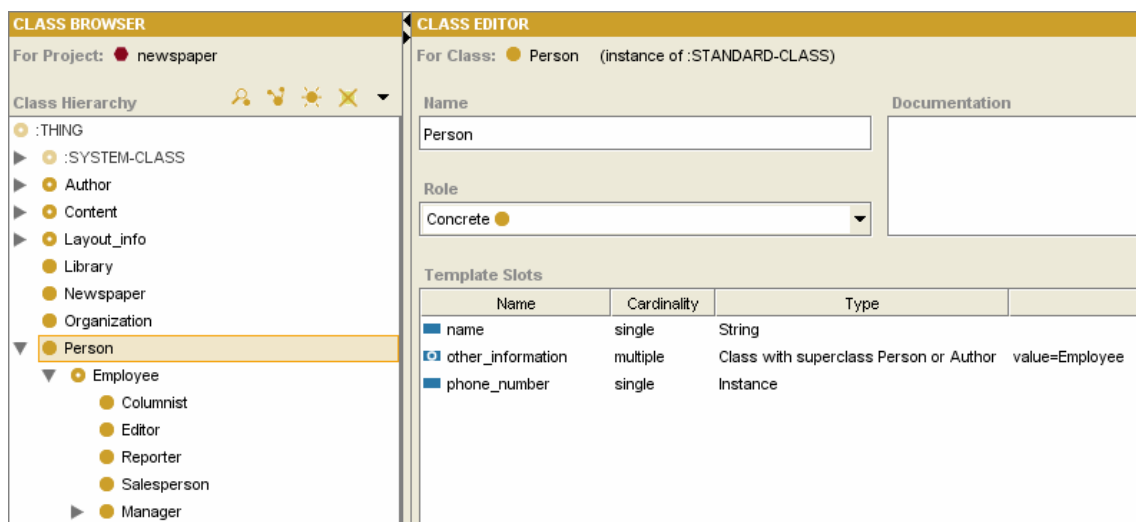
CLASS BROWSER

For Project: newspaper

Class Hierarchy

:THING
:SYSTEM-CLASS
Author
Content
Layout_info
Library
Newspaper
Organization
Person
Employee
Columnist
Editor
Reporter
Salesperson
Manager

CLASS EDITOR

For Class: Person (instance of :STANDARD-CLASS)

Name

Person

Documentation

Role

Concrete

Template Slots

| Name | Cardinality | Type | |
|---|---|---|---|
| name | single | String | |
| other_information | multiple | Class with superclass Person or Author | value=Employee |
| phone_number | single | Instance | |